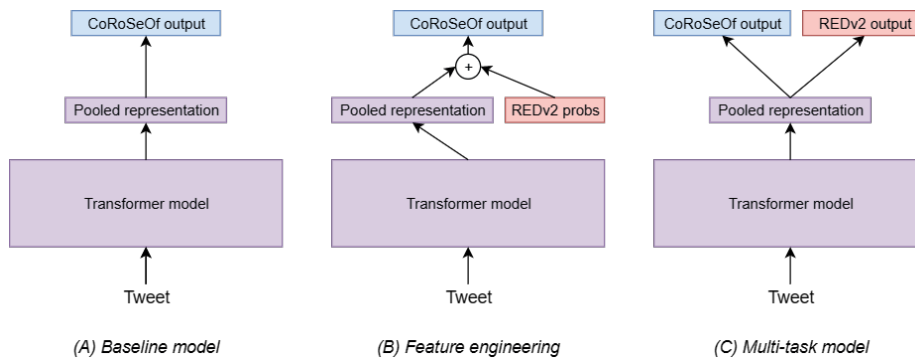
CoRoSeOf output

Pooled representation

Transformer model

Tweet

(A) Baseline model

CoRoSeOf output

+

Pooled representation

REDv2 probs

Transformer model

Tweet

(B) Feature engineering

CoRoSeOf output

REDv2 output

Pooled representation

Transformer model

Tweet

(C) Multi-task model